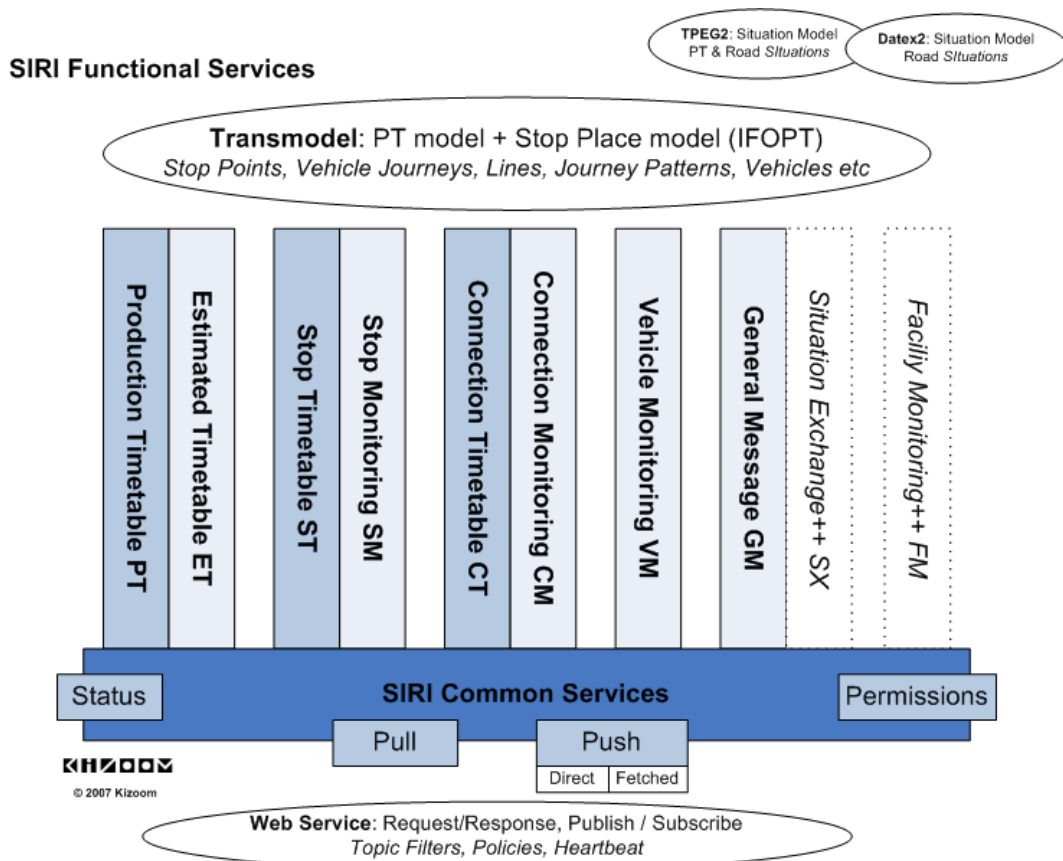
TPEG2: Situation Model
PT & Road SItuations

Datex2: Situation Model
Road SItuations

SIRI Functional Services

Transmodel: PT model + Stop Place model (IFOPT)
Stop Points, Vehicle Journeys, Lines, Journey Patterns, Vehicles etc

Production Timetable PT

Estimated Timetable ET

Stop Timetable ST

Stop Monitoring SM

Connection Timetable CT

Connection Monitoring CM

Vehicle Monitoring VM

General Message GM

Situation Exchange+ SX

Facilty Monitoring+ FM

Status

SIRI Common Services

Permissions

Pull

Push

Direct

Fetched

KIZOOM

© 2007 Kizoom

Web Service: Request/Response, Publish / Subscribe
Topic Filters, Policies, Heartbeat